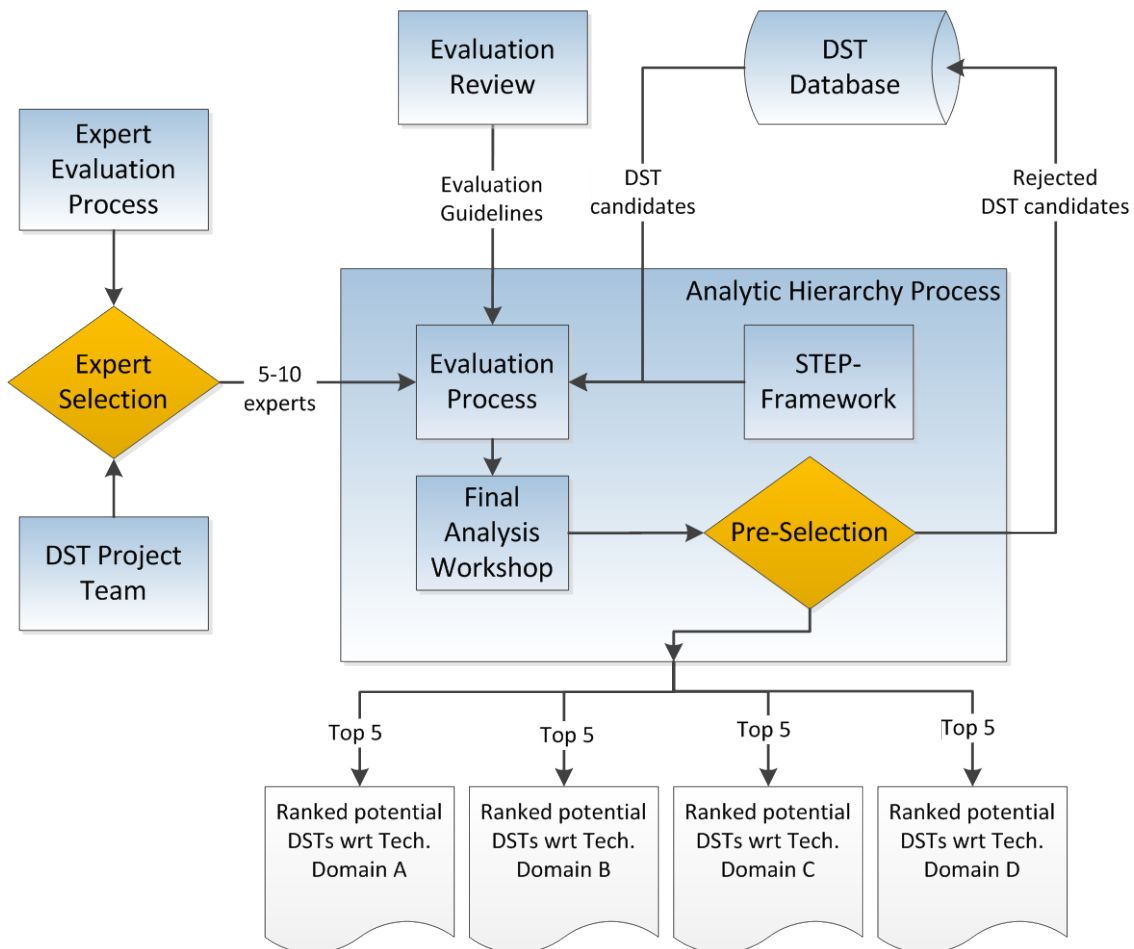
Evaluation Review

DST Database

Expert Evaluation Process

Evaluation Guidelines

DST candidates

Rejected DST candidates

Analytic Hierarchy Process

Expert Selection

5-10 experts

Evaluation Process

STEP-Framework

Final Analysis Workshop

Pre-Selection

DST Project Team

Top 5

Top 5

Top 5

Top 5

Ranked potential DSTs wrt Tech. Domain A

Ranked potential DSTs wrt Tech. Domain B

Ranked potential DSTs wrt Tech. Domain C

Ranked potential DSTs wrt Tech. Domain D